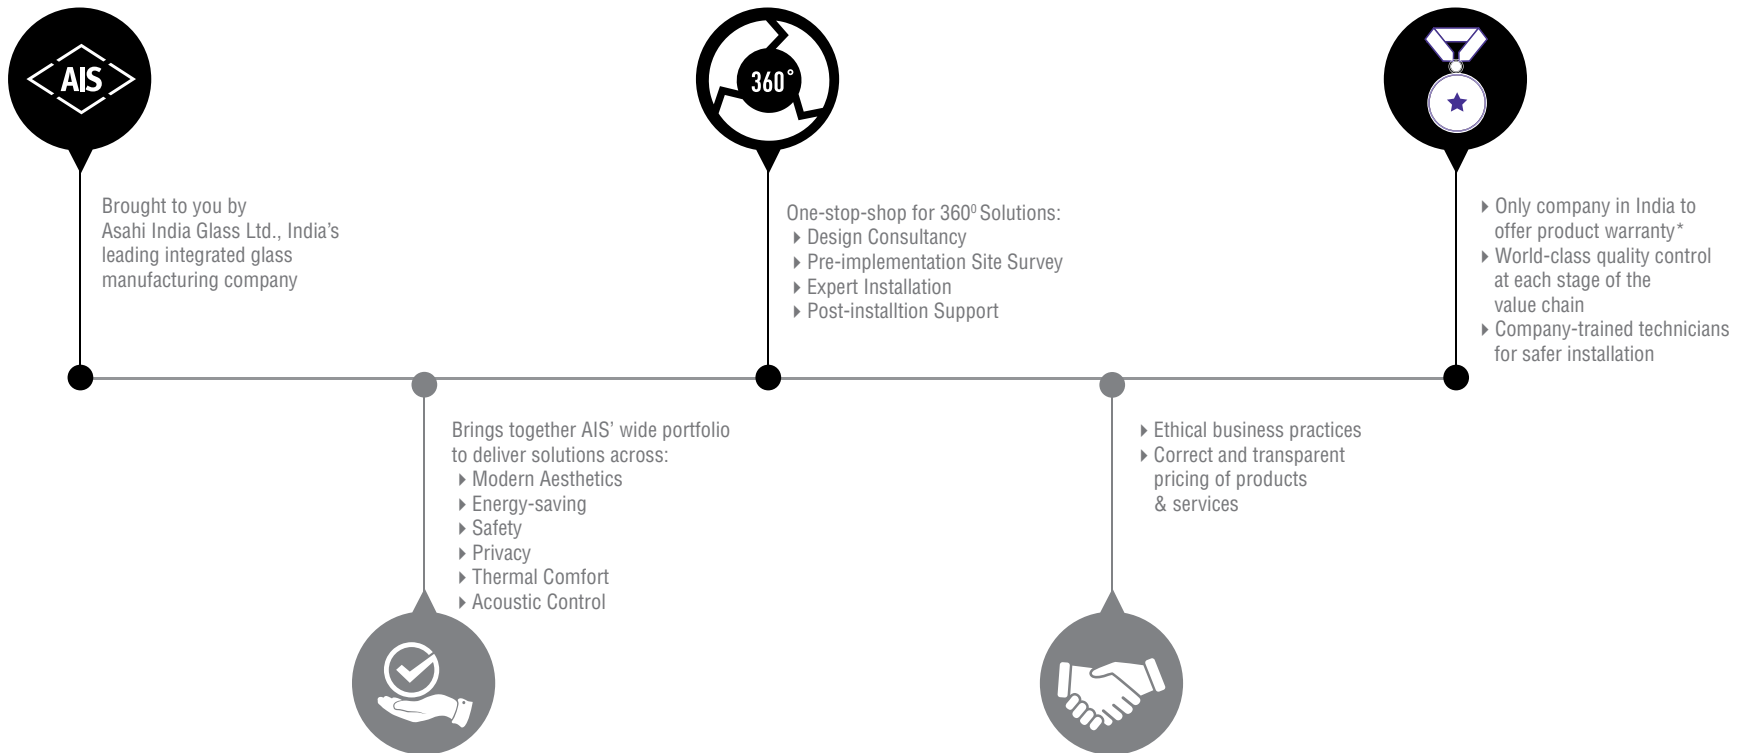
AIS

Brought to you by Asahi India Glass Ltd., India's leading integrated glass manufacturing company

Brings together AIS' wide portfolio to deliver solutions across:
▸ Modern Aesthetics
▸ Energy-saving
▸ Safety
▸ Privacy
▸ Thermal Comfort
▸ Acoustic Control

360°

One-stop-shop for $360^0$ Solutions:
▸ Design Consultancy
▸ Pre-implementation Site Survey
▸ Expert Installation
▸ Post-installtion Support

▸ Ethical business practices
▸ Correct and transparent pricing of products & services

▸ Only company in India to offer product warranty*
▸ World-class quality control at each stage of the value chain
▸ Company-trained technicians for safer installation